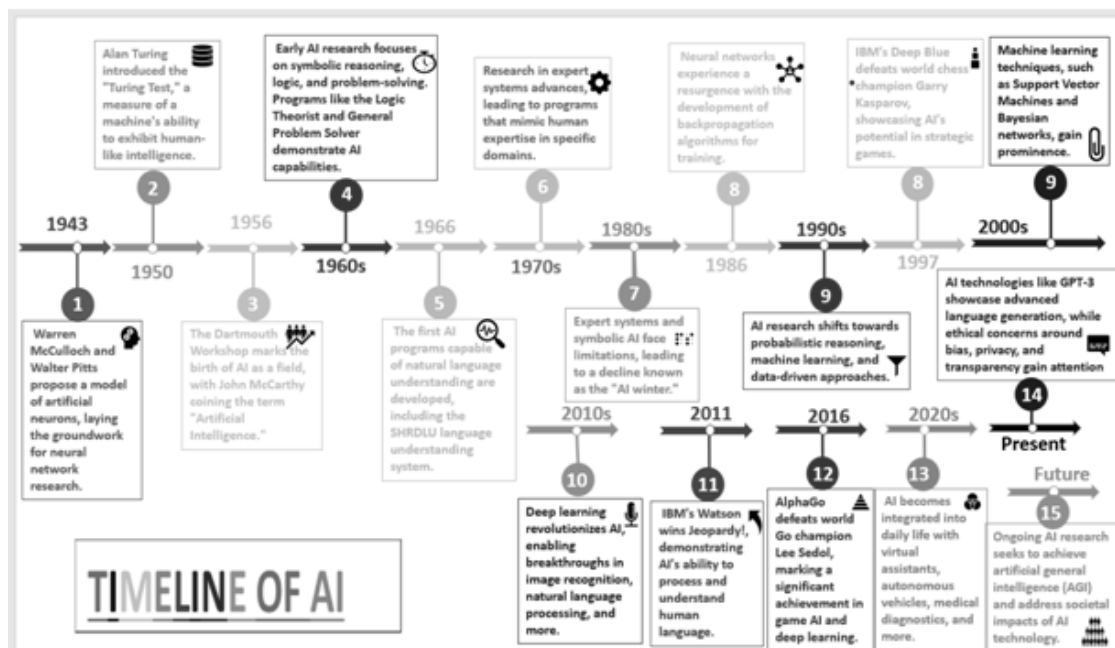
Alan Turing introduced the "Turing Test," a measure of a machine's ability to exhibit human-like intelligence.

Early AI research focuses on symbolic reasoning, logic, and problem-solving. Programs like the Logic Theorist and General Problem Solver demonstrate AI capabilities.

Research in expert systems advances, leading to programs that mimic human expertise in specific domains.

Neural networks experience a resurgence with the development of backpropagation algorithms for training.

IBM's Deep Blue defeats world chess champion Garry Kasparov, showcasing AI's potential in strategic games.

Machine learning techniques, such as Support Vector Machines and Bayesian networks, gain prominence.

2
4
6
8
8
9

1943
1950
1956
1960s
1966
1970s
1980s
1986
1990s
1997
2000s

1
3
5
7
9

Warren McCulloch and Walter Pitts propose a model of artificial neurons, laying the groundwork for neural network research.

The Dartmouth Workshop marks the birth of AI as a field, with John McCarthy coining the term "Artificial Intelligence."

The first AI programs capable of natural language understanding are developed, including the SHRDLU language understanding system.

Expert systems and symbolic AI face limitations, leading to a decline known as the "AI winter."

AI research shifts towards probabilistic reasoning, machine learning, and data-driven approaches.

AI technologies like GPT-3 showcase advanced language generation, while ethical concerns around bias, privacy, and transparency gain attention

14

2010s
2011
2016
2020s
Present
Future

10
11
12
13
15

Deep learning revolutionizes AI, enabling breakthroughs in image recognition, natural language processing, and more.

IBM's Watson wins Jeopardy!, demonstrating AI's ability to process and understand human language.

AlphaGo defeats world Go champion Lee Sedol, marking a significant achievement in game AI and deep learning.

AI becomes integrated into daily life with virtual assistants, autonomous vehicles, medical diagnostics, and more.

Ongoing AI research seeks to achieve artificial general intelligence (AGI) and address societal impacts of AI technology.

TIMELINE OF AI